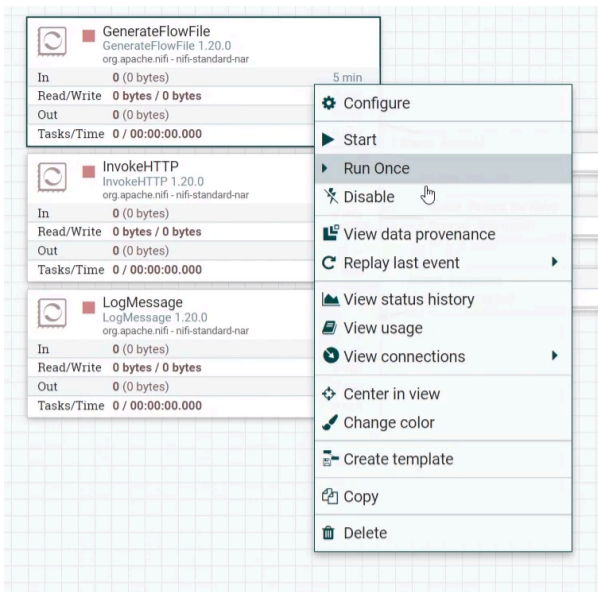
GenerateFlowFile
GenerateFlowFile 1.20.0
org.apache.nifi - nifi-standard-nar
In 0 (0 bytes) 5 min
Read/Write 0 bytes / 0 bytes
Out 0 (0 bytes)
Tasks/Time 0 / 00:00:00.000

InvokeHTTP
InvokeHTTP 1.20.0
org.apache.nifi - nifi-standard-nar
In 0 (0 bytes)
Read/Write 0 bytes / 0 bytes
Out 0 (0 bytes)
Tasks/Time 0 / 00:00:00.000

LogMessage
LogMessage 1.20.0
org.apache.nifi - nifi-standard-nar
In 0 (0 bytes)
Read/Write 0 bytes / 0 bytes
Out 0 (0 bytes)
Tasks/Time 0 / 00:00:00.000

Configure
Start
Run Once
Disable
View data provenance
Replay last event
View status history
View usage
View connections
Center in view
Change color
Create template
Copy
Delete